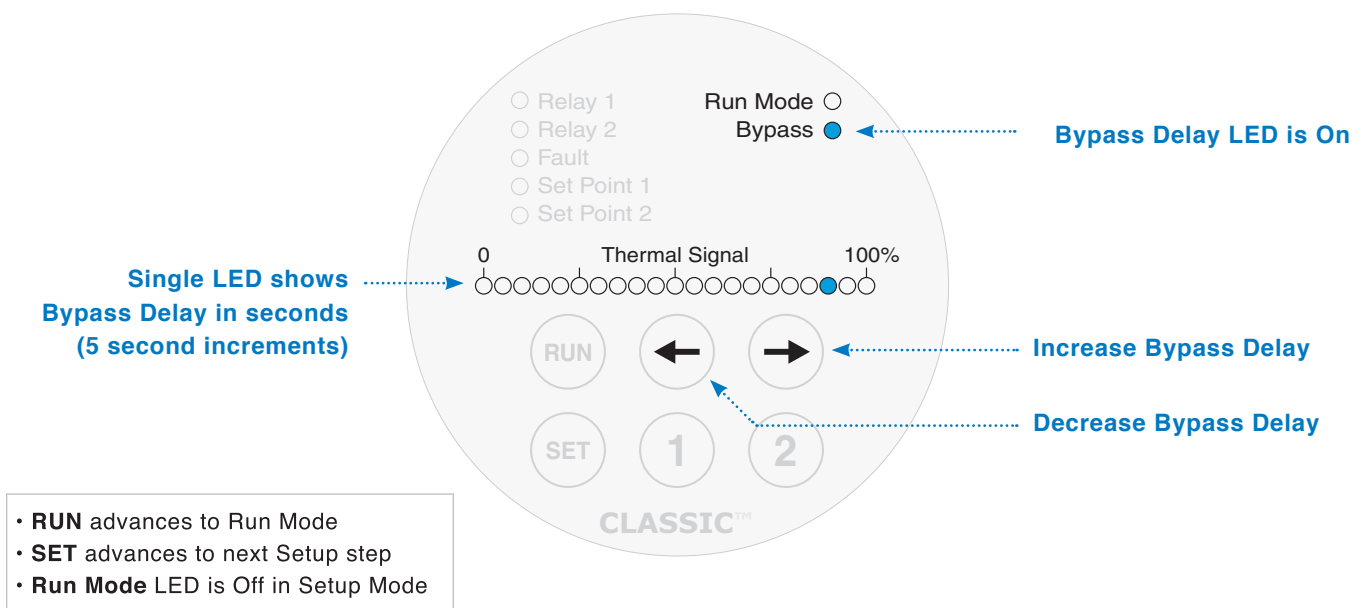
Relay 1
Relay 2
Fault
Set Point 1
Set Point 2

Run Mode
Bypass

Bypass Delay LED is On

0 Thermal Signal 100%

Single LED shows Bypass Delay in seconds (5 second increments)

RUN
SET
1
2

Increase Bypass Delay

Decrease Bypass Delay

CLASSIC™

• **RUN** advances to Run Mode
• **SET** advances to next Setup step
• **Run Mode** LED is Off in Setup Mode